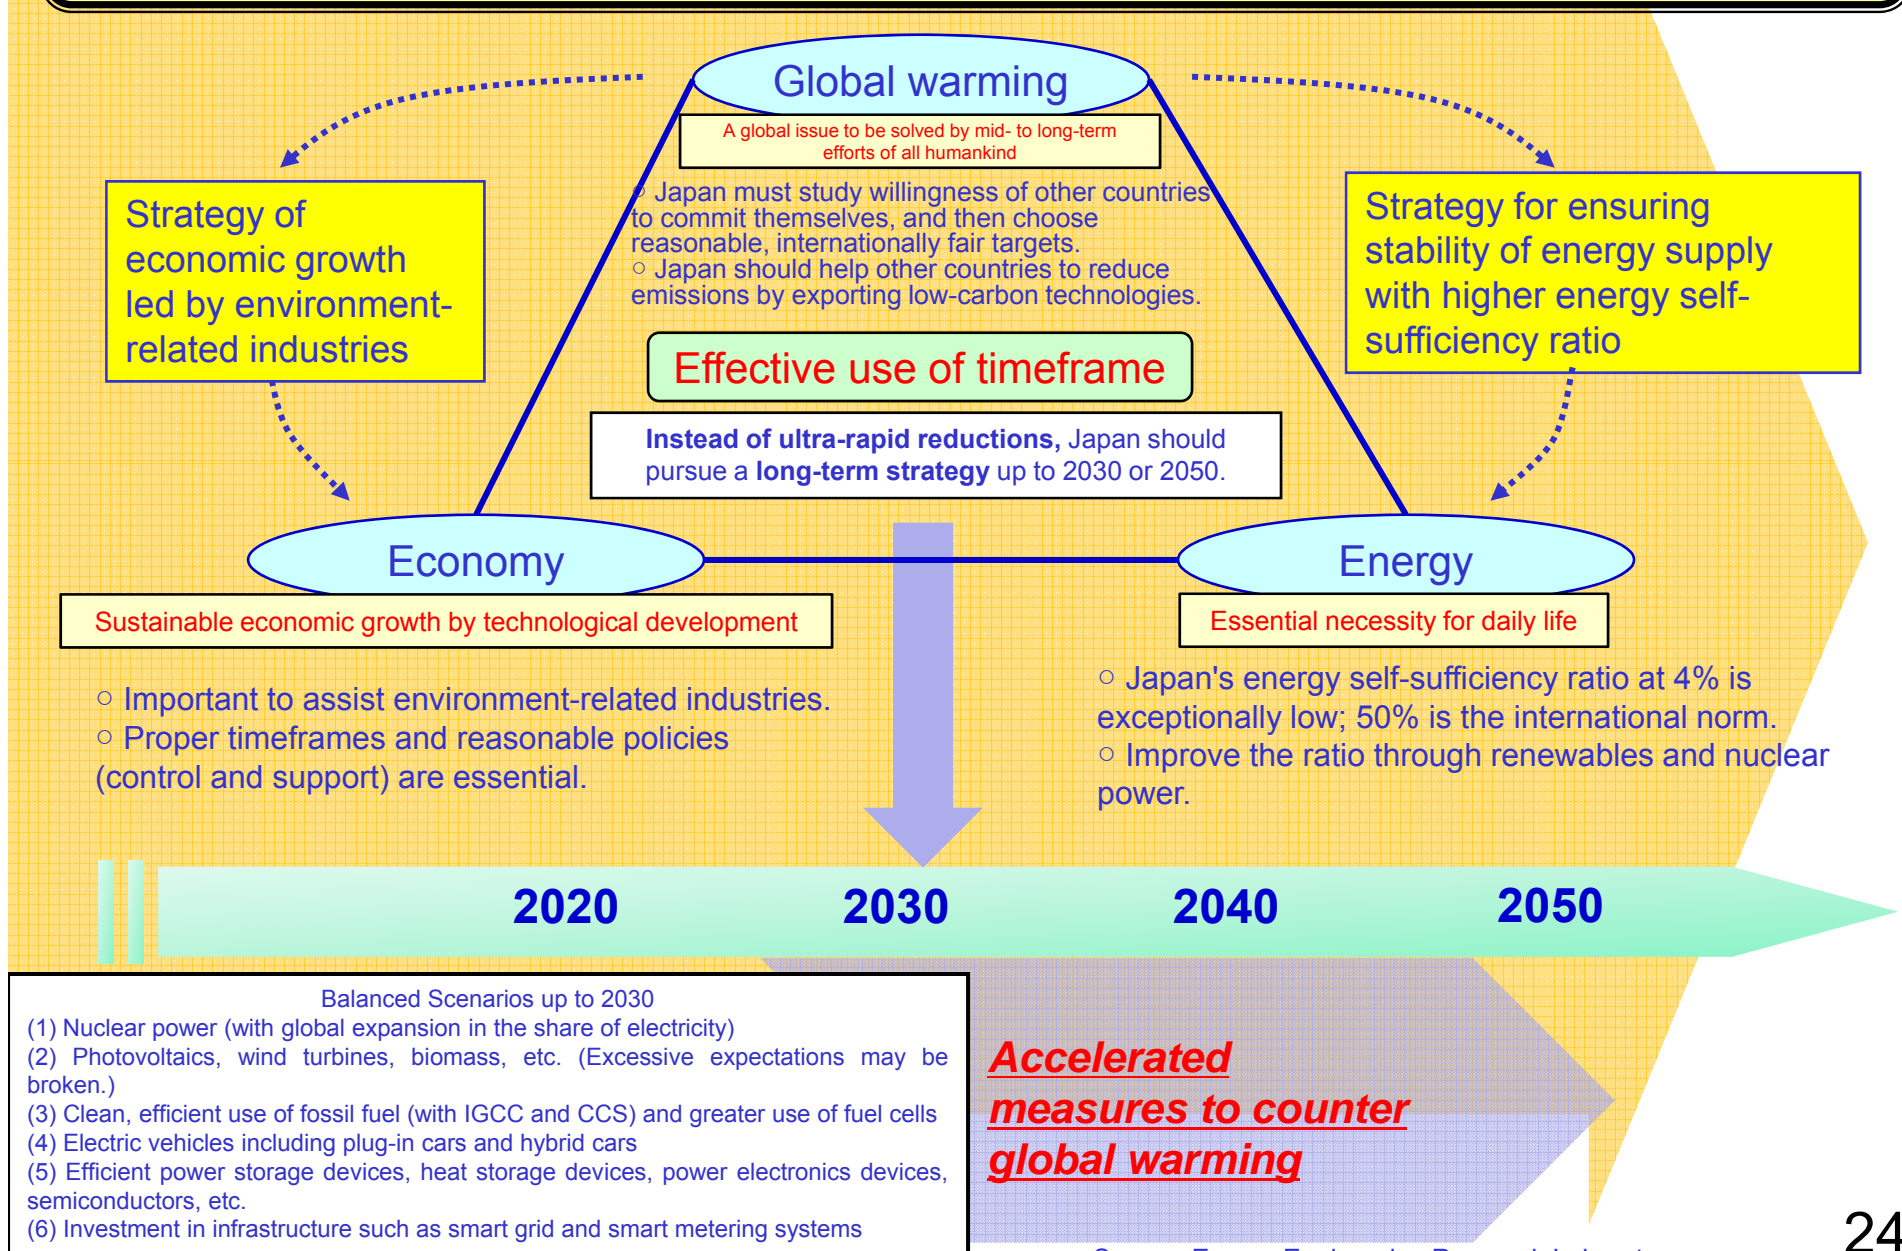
Global warming

A global issue to be solved by mid- to long-term efforts of all humankind

○ Japan must study willingness of other countries to commit themselves, and then choose reasonable, internationally fair targets.
○ Japan should help other countries to reduce emissions by exporting low-carbon technologies.

Strategy of economic growth led by environment-related industries

Strategy for ensuring stability of energy supply with higher energy self-sufficiency ratio

Effective use of timeframe

**Instead of ultra-rapid reductions,** Japan should pursue a **long-term strategy** up to 2030 or 2050.

Economy

Energy

Sustainable economic growth by technological development

Essential necessity for daily life

○ Important to assist environment-related industries.
○ Proper timeframes and reasonable policies (control and support) are essential.

○ Japan's energy self-sufficiency ratio at 4% is exceptionally low; 50% is the international norm.
○ Improve the ratio through renewables and nuclear power.

2020 2030 2040 2050

Balanced Scenarios up to 2030
(1) Nuclear power (with global expansion in the share of electricity)
(2) Photovoltaics, wind turbines, biomass, etc. (Excessive expectations may be broken.)
(3) Clean, efficient use of fossil fuel (with IGCC and CCS) and greater use of fuel cells
(4) Electric vehicles including plug-in cars and hybrid cars
(5) Efficient power storage devices, heat storage devices, power electronics devices, semiconductors, etc.
(6) Investment in infrastructure such as smart grid and smart metering systems

Accelerated measures to counter global warming

24

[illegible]